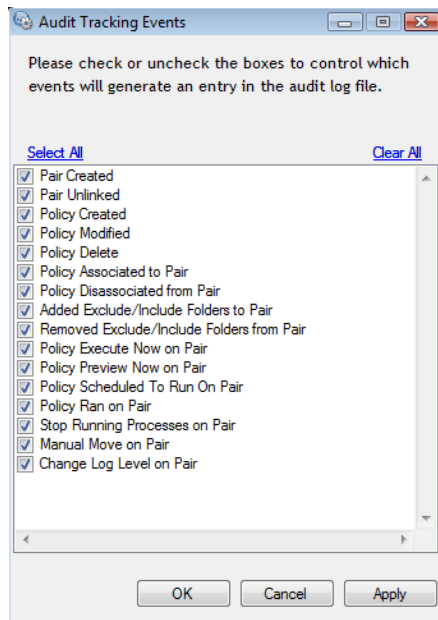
Audit Tracking Events

Please check or uncheck the boxes to control which events will generate an entry in the audit log file.

Select All

Clear All

Pair Created
Pair Unlinked
Policy Created
Policy Modified
Policy Delete
Policy Associated to Pair
Policy Disassociated from Pair
Added Exclude/Include Folders to Pair
Removed Exclude/Include Folders from Pair
Policy Execute Now on Pair
Policy Preview Now on Pair
Policy Scheduled To Run On Pair
Policy Ran on Pair
Stop Running Processes on Pair
Manual Move on Pair
Change Log Level on Pair

OK
Cancel
Apply